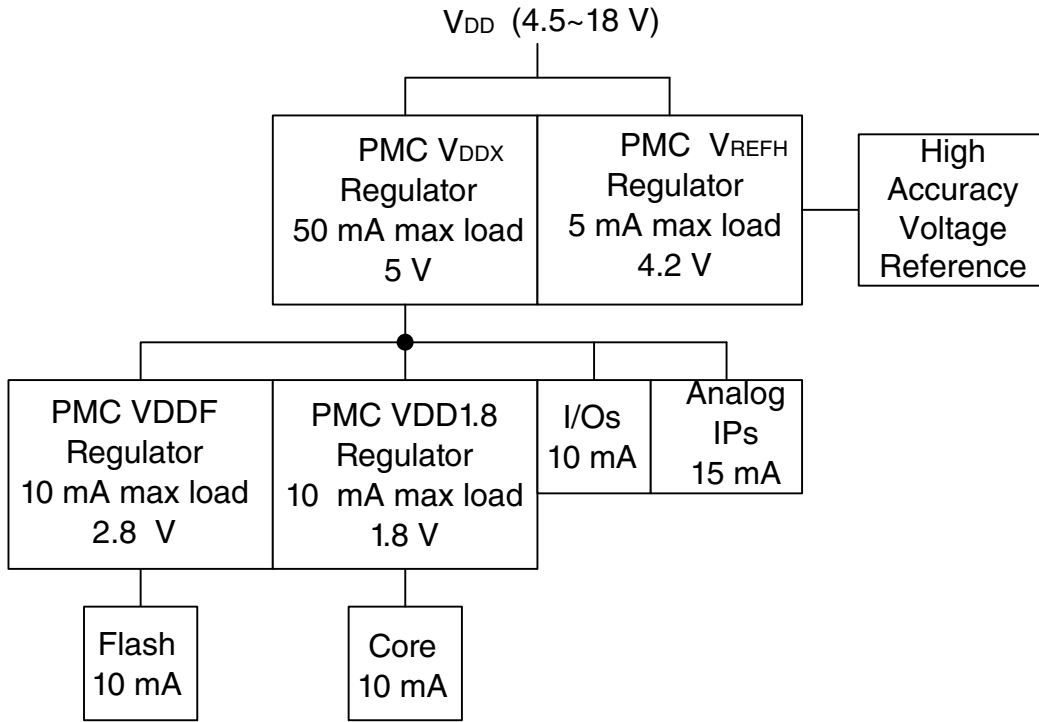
$V_{DD}$ (4.5~18 V)

PMC $V_{DDX}$
Regulator
50 mA max load
5 V

PMC $V_{REFH}$
Regulator
5 mA max load
4.2 V

High
Accuracy
Voltage
Reference

PMC VDDF
Regulator
10 mA max load
2.8 V

PMC VDD1.8
Regulator
10 mA max load
1.8 V

I/Os
10 mA

Analog
IPs
15 mA

Flash
10 mA

Core
10 mA